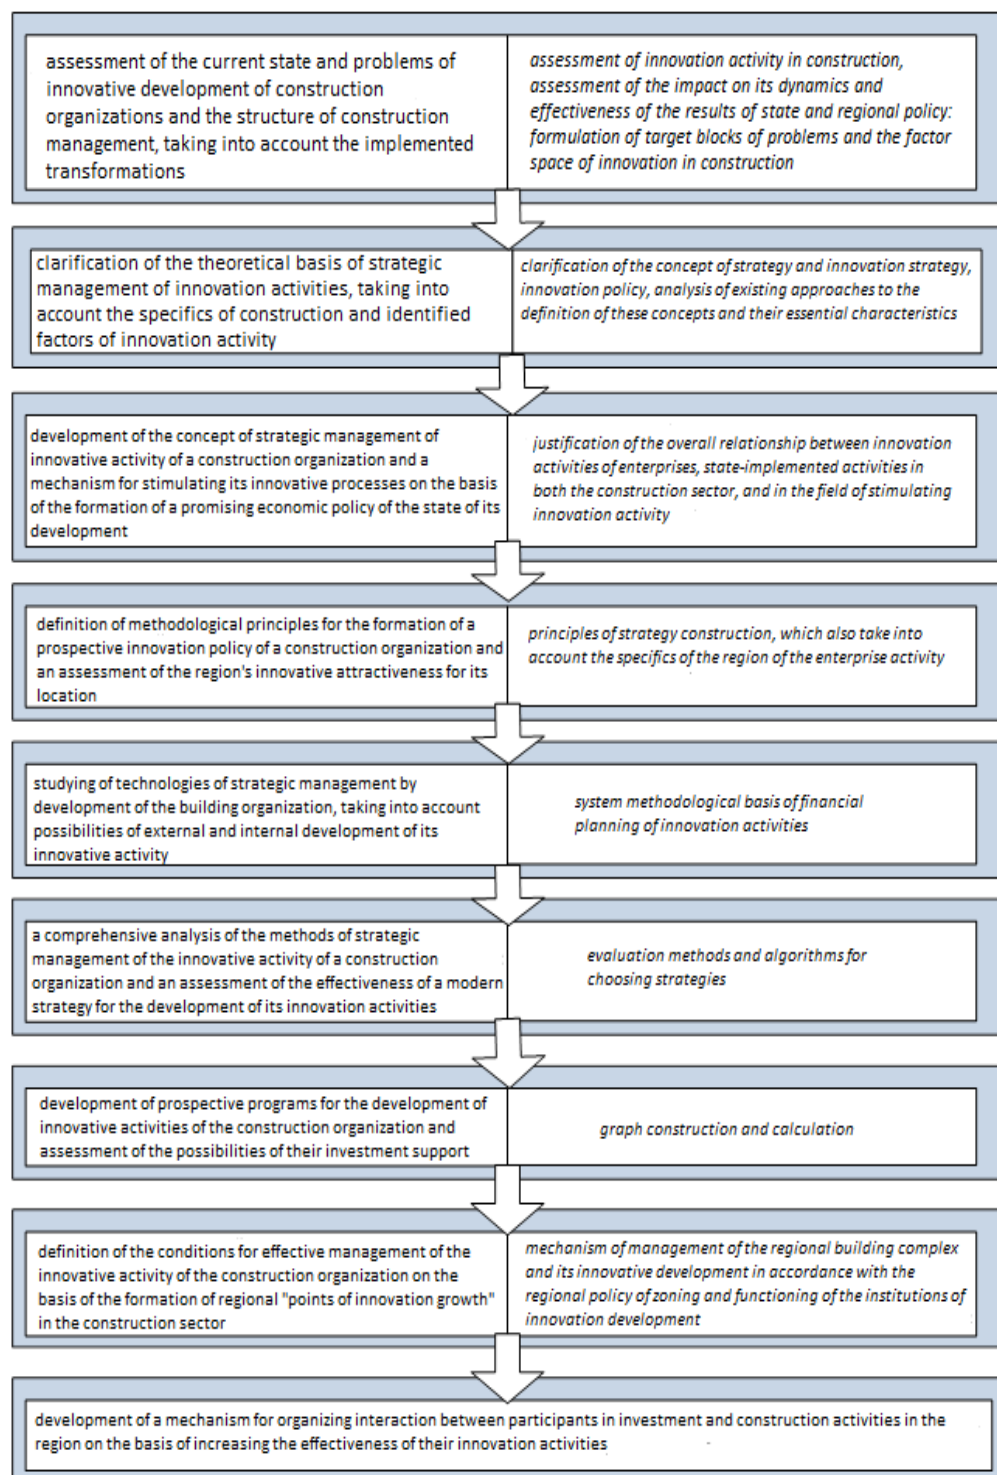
assessment of the current state and problems of innovative development of construction organizations and the structure of construction management, taking into account the implemented transformations

assessment of innovation activity in construction, assessment of the impact on its dynamics and effectiveness of the results of state and regional policy: formulation of target blocks of problems and the factor space of innovation in construction

clarification of the theoretical basis of strategic management of innovation activities, taking into account the specifics of construction and identified factors of innovation activity

clarification of the concept of strategy and innovation strategy, innovation policy, analysis of existing approaches to the definition of these concepts and their essential characteristics

development of the concept of strategic management of innovative activity of a construction organization and a mechanism for stimulating its innovative processes on the basis of the formation of a promising economic policy of the state of its development

justification of the overall relationship between innovation activities of enterprises, state-implemented activities in both the construction sector, and in the field of stimulating innovation activity

definition of methodological principles for the formation of a prospective innovation policy of a construction organization and an assessment of the region's innovative attractiveness for its location

principles of strategy construction, which also take into account the specifics of the region of the enterprise activity

studying of technologies of strategic management by development of the building organization, taking into account possibilities of external and internal development of its innovative activity

system methodological basis of financial planning of innovation activities

a comprehensive analysis of the methods of strategic management of the innovative activity of a construction organization and an assessment of the effectiveness of a modern strategy for the development of its innovation activities

evaluation methods and algorithms for choosing strategies

development of prospective programs for the development of innovative activities of the construction organization and assessment of the possibilities of their investment support

graph construction and calculation

definition of the conditions for effective management of the innovative activity of the construction organization on the basis of the formation of regional "points of innovation growth" in the construction sector

mechanism of management of the regional building complex and its innovative development in accordance with the regional policy of zoning and functioning of the institutions of innovation development

development of a mechanism for organizing interaction between participants in investment and construction activities in the region on the basis of increasing the effectiveness of their innovation activities